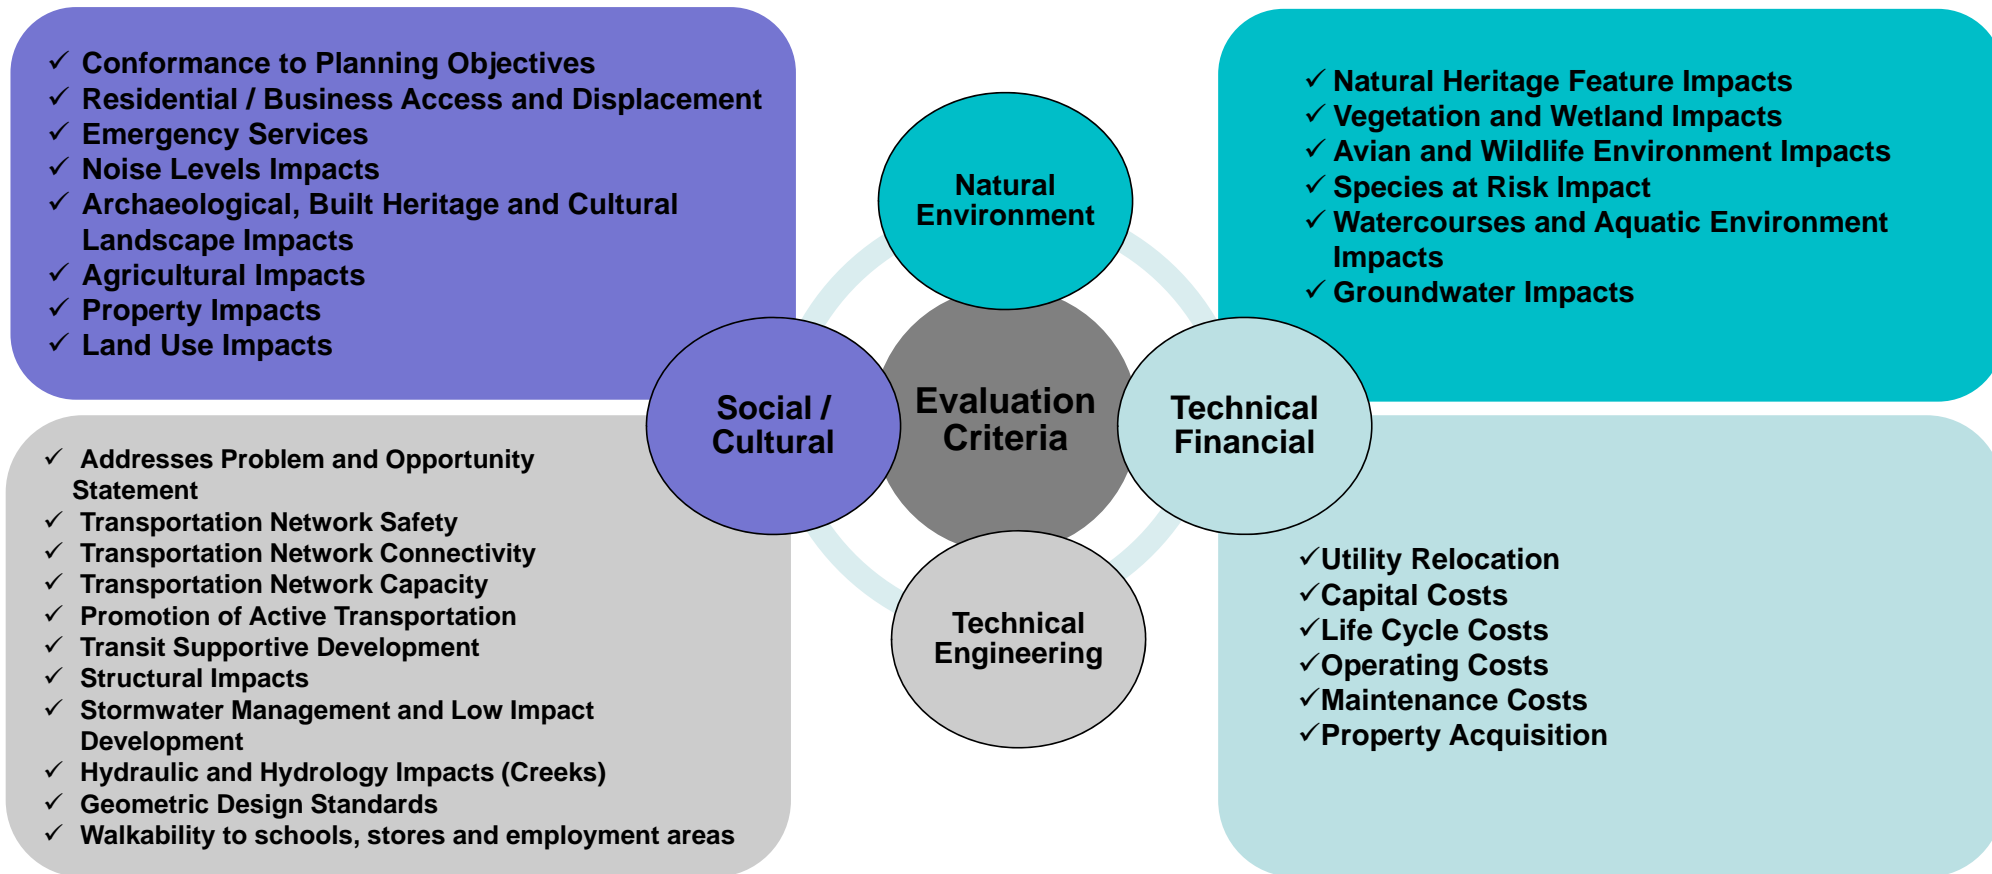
✓ Conformance to Planning Objectives
✓ Residential / Business Access and Displacement
✓ Emergency Services
✓ Noise Levels Impacts
✓ Archaeological, Built Heritage and Cultural Landscape Impacts
✓ Agricultural Impacts
✓ Property Impacts
✓ Land Use Impacts

Natural Environment

✓ Natural Heritage Feature Impacts
✓ Vegetation and Wetland Impacts
✓ Avian and Wildlife Environment Impacts
✓ Species at Risk Impact
✓ Watercourses and Aquatic Environment Impacts
✓ Groundwater Impacts

Social / Cultural

Evaluation Criteria

Technical Financial

✓ Addresses Problem and Opportunity Statement
✓ Transportation Network Safety
✓ Transportation Network Connectivity
✓ Transportation Network Capacity
✓ Promotion of Active Transportation
✓ Transit Supportive Development
✓ Structural Impacts
✓ Stormwater Management and Low Impact Development
✓ Hydraulic and Hydrology Impacts (Creeks)
✓ Geometric Design Standards
✓ Walkability to schools, stores and employment areas

Technical Engineering

✓Utility Relocation
✓Capital Costs
✓Life Cycle Costs
✓Operating Costs
✓Maintenance Costs
✓Property Acquisition